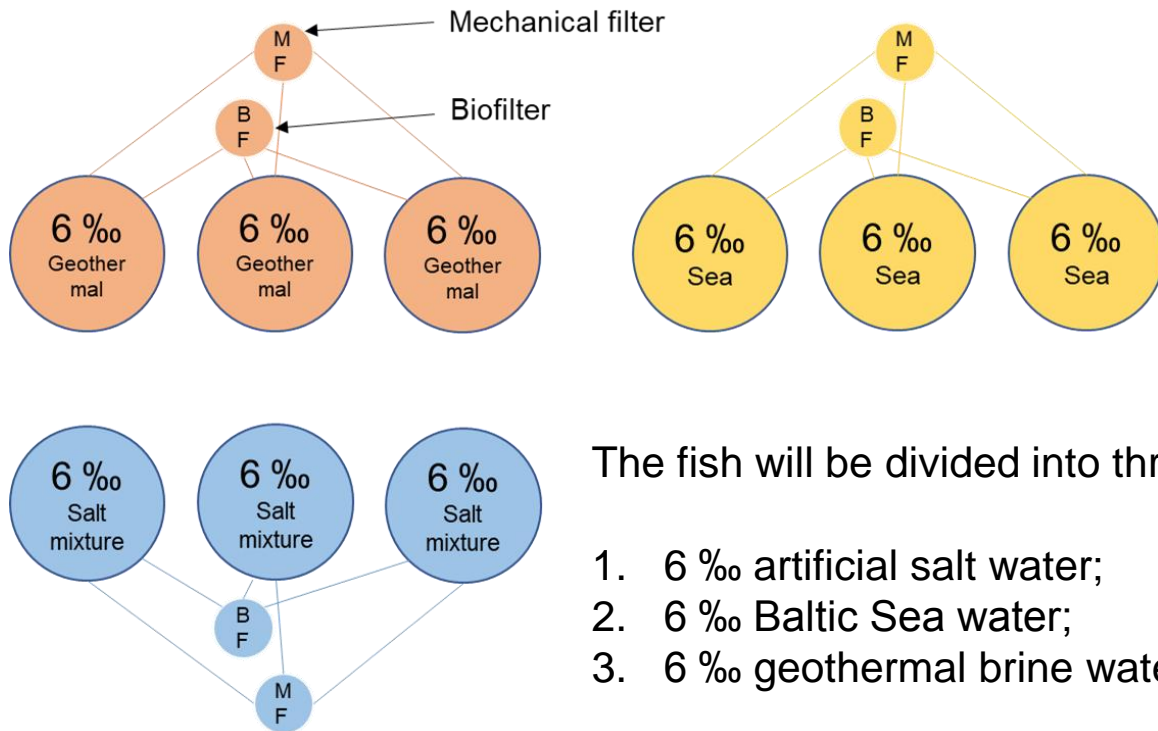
M F

Mechanical filter

B F

Biofilter

6 ‰ Geother mal

6 ‰ Geother mal

6 ‰ Geother mal

M F

B F

6 ‰ Sea

6 ‰ Sea

6 ‰ Sea

6 ‰ Salt mixture

6 ‰ Salt mixture

6 ‰ Salt mixture

B F

M F

The fish will be divided into thr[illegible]

1. 6 ‰ artificial salt water;
2. 6 ‰ Baltic Sea water;
3. 6 ‰ geothermal brine wat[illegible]